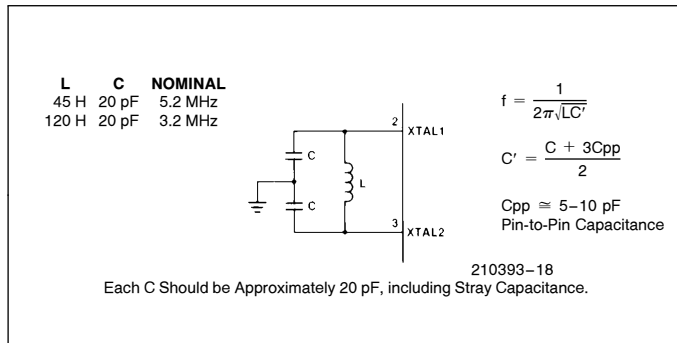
| L | C | NOMINAL |
|---|---|---|
| 45 H | 20 pF | 5.2 MHz |
| 120 H | 20 pF | 3.2 MHz |

C

C

L

2

XTAL1

3

XTAL2

$f = \frac{1}{2\pi\sqrt{LC'}}$

$C' = \frac{C + 3Cpp}{2}$

$Cpp \cong 5-10$ pF
Pin-to-Pin Capacitance

210393–18

Each C Should be Approximately 20 pF, including Stray Capacitance.